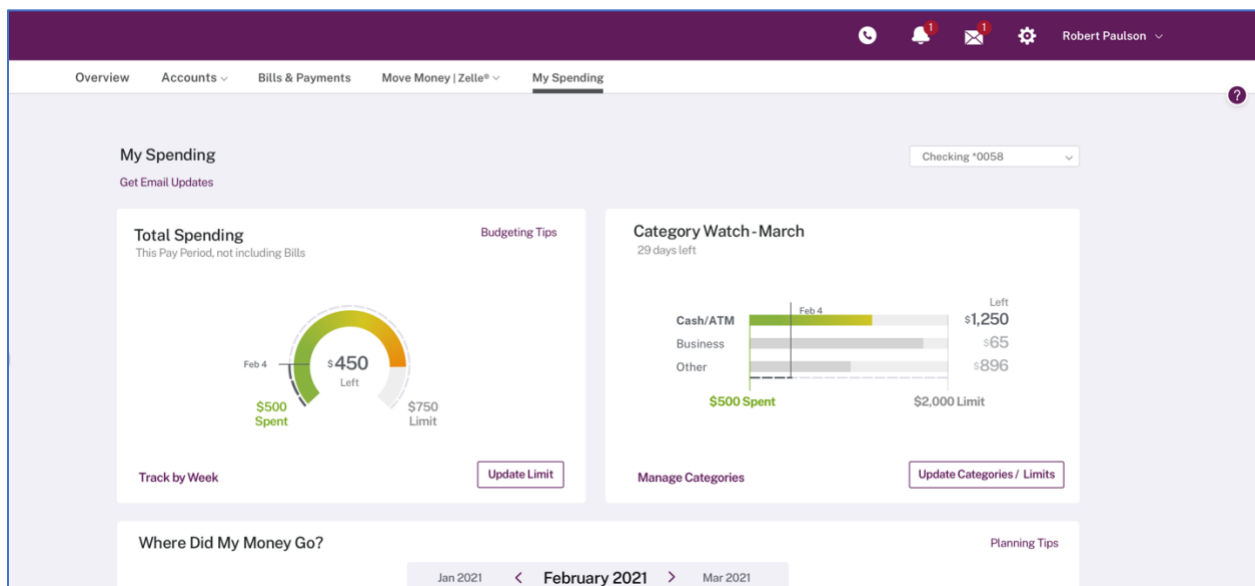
1 1 Robert Paulson

Overview Accounts Bills & Payments Move Money | Zelle® My Spending

?

My Spending

Get Email Updates

Checking *0058

Total Spending
This Pay Period, not including Bills

Budgeting Tips

Feb 4

$450
Left

$500
Spent

$750
Limit

Track by Week

Update Limit

Category Watch - March
29 days left

Left

Feb 4

Cash/ATM $1,250

Business $65

Other $896

$500 Spent

$2,000 Limit

Manage Categories

Update Categories / Limits

Where Did My Money Go?

Planning Tips

Jan 2021 < February 2021 > Mar 2021